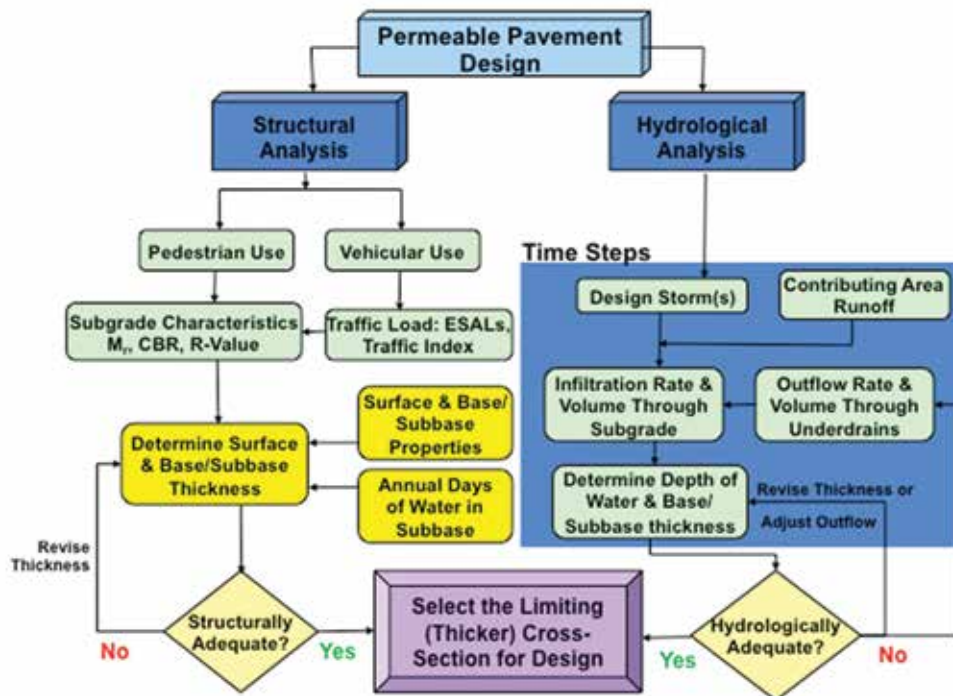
Permeable Pavement Design

Structural Analysis

Hydrological Analysis

Pedestrian Use

Vehicular Use

Time Steps

Design Storm(s)

Contributing Area Runoff

Subgrade Characteristics $M_r$, CBR, R-Value

Traffic Load: ESALs, Traffic Index

Infiltration Rate & Volume Through Subgrade

Outflow Rate & Volume Through Underdrains

Surface & Base/ Subbase Properties

Determine Surface & Base/Subbase Thickness

Annual Days of Water in Subbase

Determine Depth of Water & Base/ Subbase thickness

Revise Thickness or Adjust Outflow

Revise Thickness

Structurally Adequate?

Select the Limiting (Thicker) Cross-Section for Design

Hydrologically Adequate?

No

Yes

Yes

No